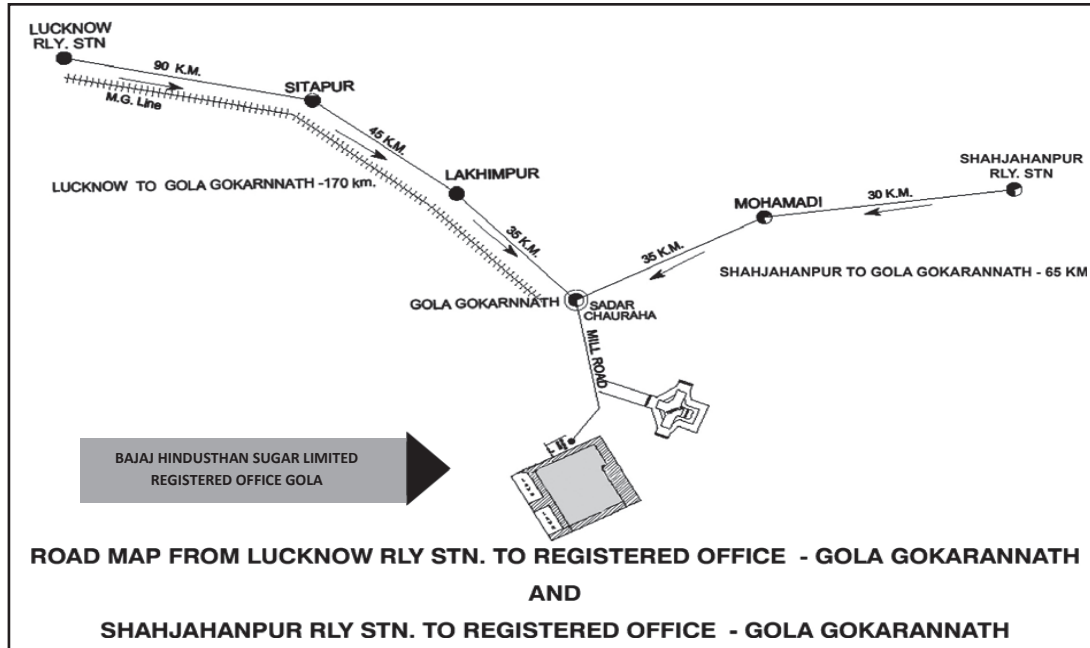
LUCKNOW RLY. STN

90 K.M.

M.G. Line

SITAPUR

45 K.M.

LAKHIMPUR

LUCKNOW TO GOLA GOKARNNATH -170 km.

35 K.M.

SHAHJAHANPUR RLY. STN

30 K.M.

MOHAMADI

35 K.M.

SHAHJAHANPUR TO GOLA GOKARANNATH - 65 KM

GOLA GOKARNNATH

SADAR CHAURAHA

MILL ROAD

BAJAJ HINDUSTHAN SUGAR LIMITED REGISTERED OFFICE GOLA

ROAD MAP FROM LUCKNOW RLY STN. TO REGISTERED OFFICE - GOLA GOKARANNATH

AND

SHAHJAHANPUR RLY STN. TO REGISTERED OFFICE - GOLA GOKARANNATH